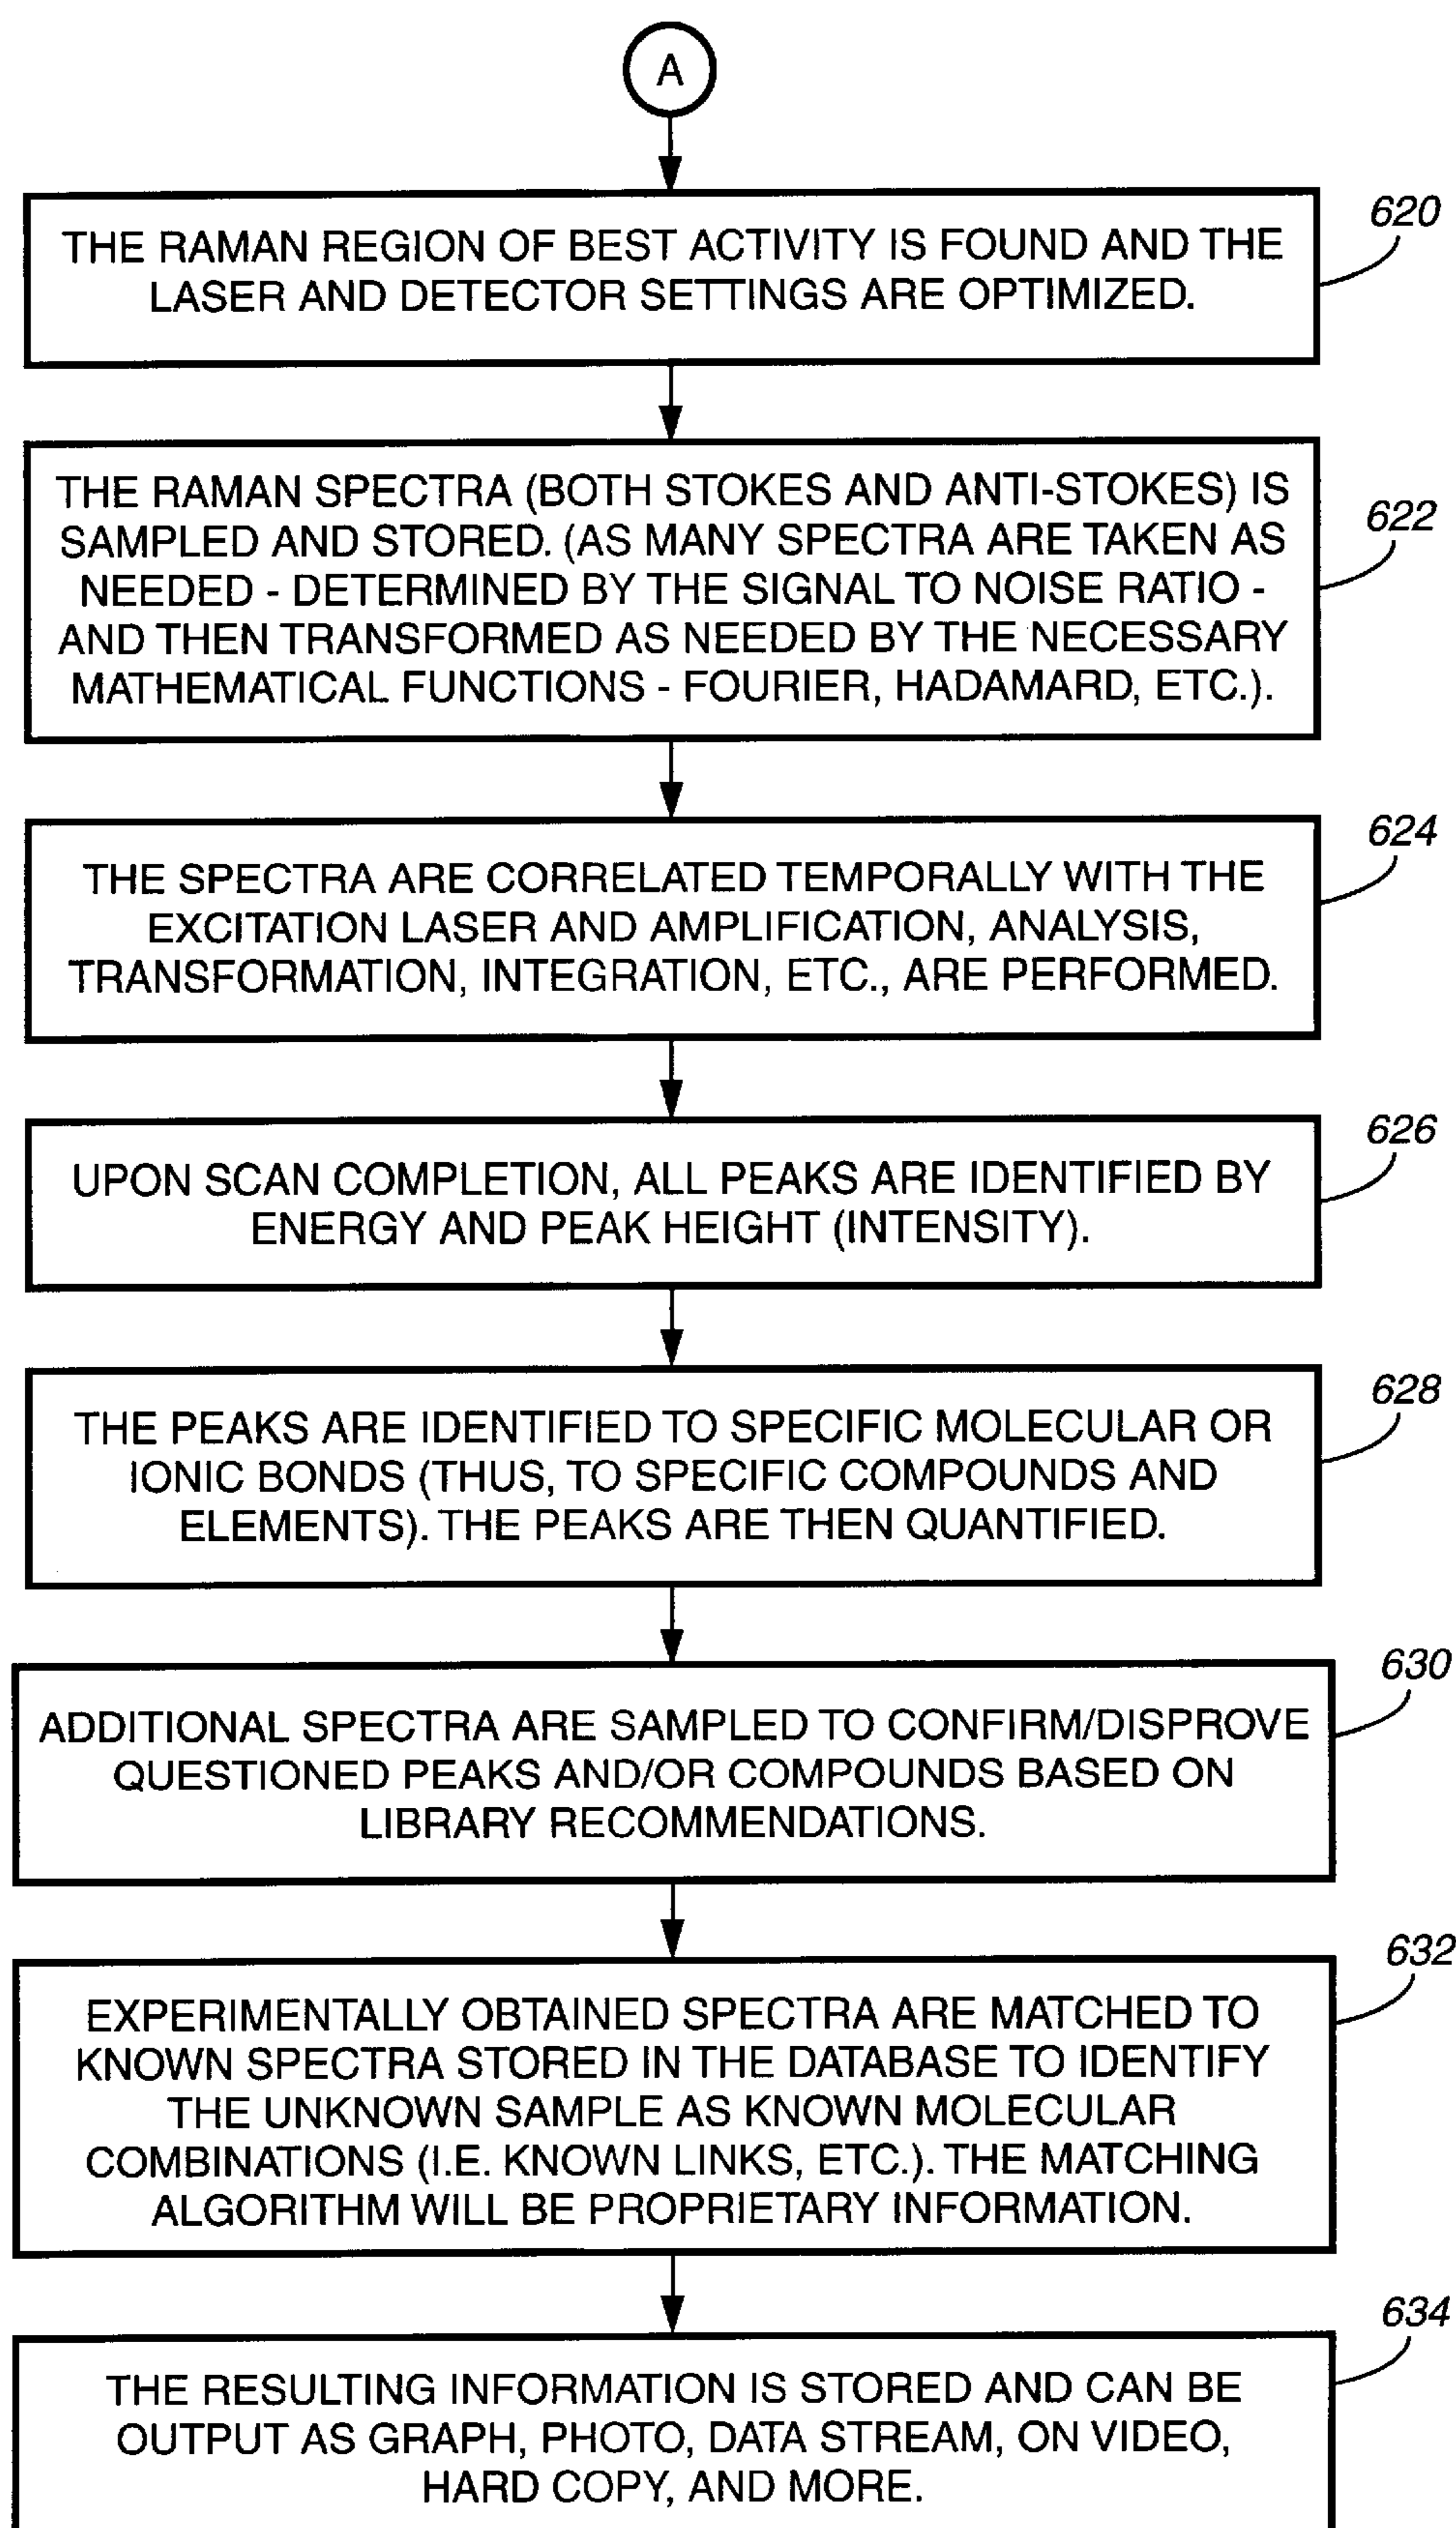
A

620
THE RAMAN REGION OF BEST ACTIVITY IS FOUND AND THE LASER AND DETECTOR SETTINGS ARE OPTIMIZED.

622
THE RAMAN SPECTRA (BOTH STOKES AND ANTI-STOKES) IS SAMPLED AND STORED. (AS MANY SPECTRA ARE TAKEN AS NEEDED - DETERMINED BY THE SIGNAL TO NOISE RATIO - AND THEN TRANSFORMED AS NEEDED BY THE NECESSARY MATHEMATICAL FUNCTIONS - FOURIER, HADAMARD, ETC.).

624
THE SPECTRA ARE CORRELATED TEMPORALLY WITH THE EXCITATION LASER AND AMPLIFICATION, ANALYSIS, TRANSFORMATION, INTEGRATION, ETC., ARE PERFORMED.

626
UPON SCAN COMPLETION, ALL PEAKS ARE IDENTIFIED BY ENERGY AND PEAK HEIGHT (INTENSITY).

628
THE PEAKS ARE IDENTIFIED TO SPECIFIC MOLECULAR OR IONIC BONDS (THUS, TO SPECIFIC COMPOUNDS AND ELEMENTS). THE PEAKS ARE THEN QUANTIFIED.

630
ADDITIONAL SPECTRA ARE SAMPLED TO CONFIRM/DISPROVE QUESTIONED PEAKS AND/OR COMPOUNDS BASED ON LIBRARY RECOMMENDATIONS.

632
EXPERIMENTALLY OBTAINED SPECTRA ARE MATCHED TO KNOWN SPECTRA STORED IN THE DATABASE TO IDENTIFY THE UNKNOWN SAMPLE AS KNOWN MOLECULAR COMBINATIONS (I.E. KNOWN LINKS, ETC.). THE MATCHING ALGORITHM WILL BE PROPRIETARY INFORMATION.

634
THE RESULTING INFORMATION IS STORED AND CAN BE OUTPUT AS GRAPH, PHOTO, DATA STREAM, ON VIDEO, HARD COPY, AND MORE.